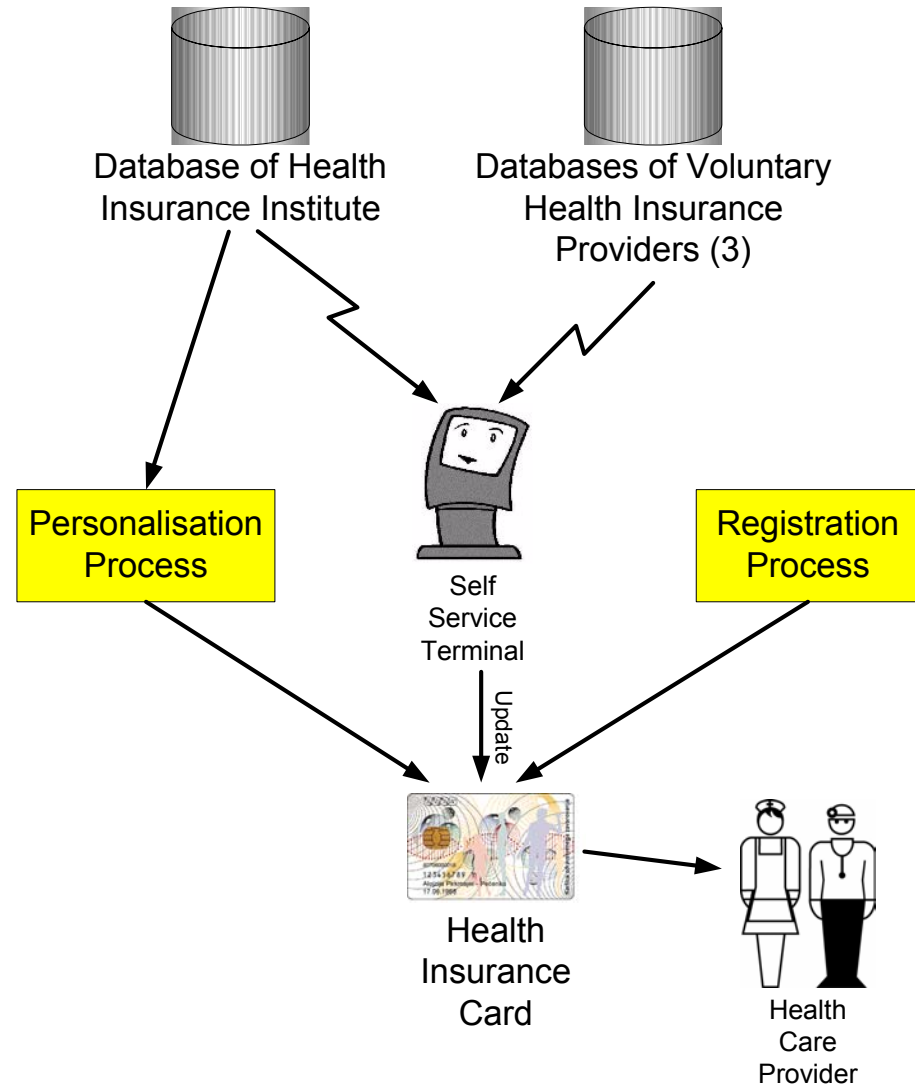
Database of Health Insurance Institute

Databases of Voluntary Health Insurance Providers (3)

Personalisation Process

Self Service Terminal

Registration Process

Update

123456789

Health Insurance Card

Health Care Provider